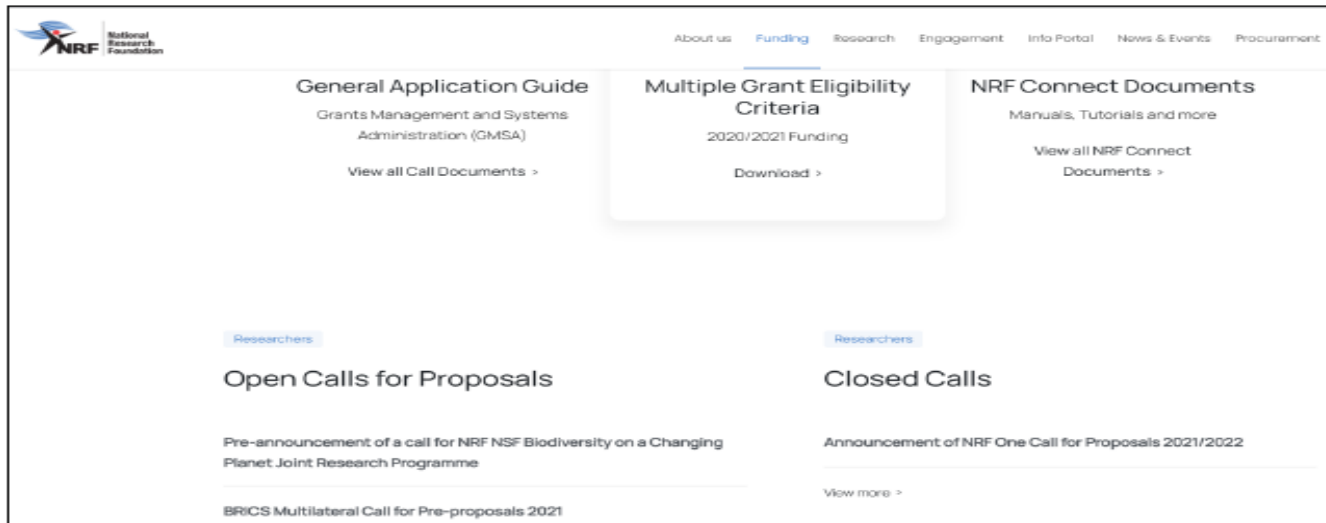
NRF National Research Foundation

About us Funding Research Engagement Info Portal News & Events Procurement

General Application Guide

Grants Management and Systems Administration (GMSA)

View all Call Documents >

Multiple Grant Eligibility Criteria

2020/2021 Funding

Download >

NRF Connect Documents

Manuals, Tutorials and more

View all NRF Connect Documents >

Researchers

Open Calls for Proposals

Pre-announcement of a call for NRF NSF Biodiversity on a Changing Planet Joint Research Programme

BRICS Multilateral Call for Pre-proposals 2021

Researchers

Closed Calls

Announcement of NRF One Call for Proposals 2021/2022

View more >